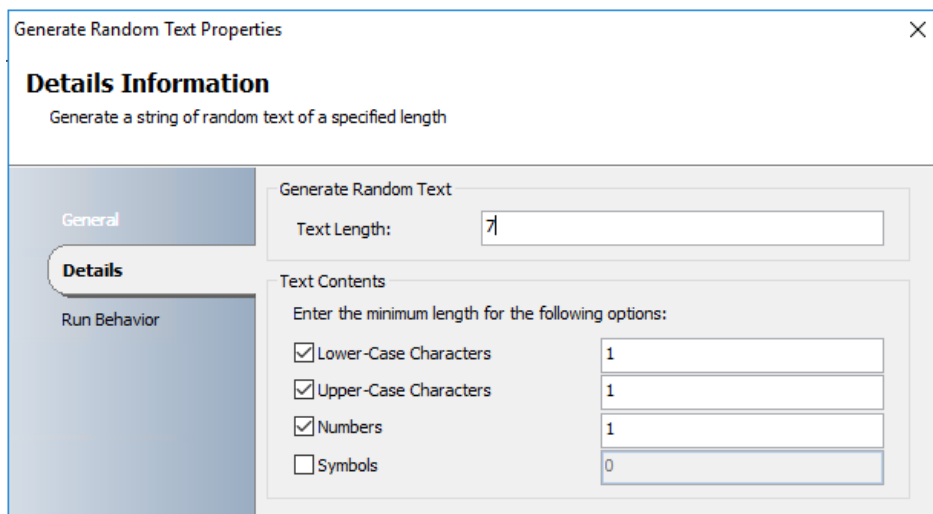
Generate Random Text Properties

X

**Details Information**

Generate a string of random text of a specified length

General

Details

Run Behavior

Generate Random Text

Text Length: 7

Text Contents

Enter the minimum length for the following options:

☑ Lower-Case Characters 1

☑ Upper-Case Characters 1

☑ Numbers 1

☐ Symbols 0